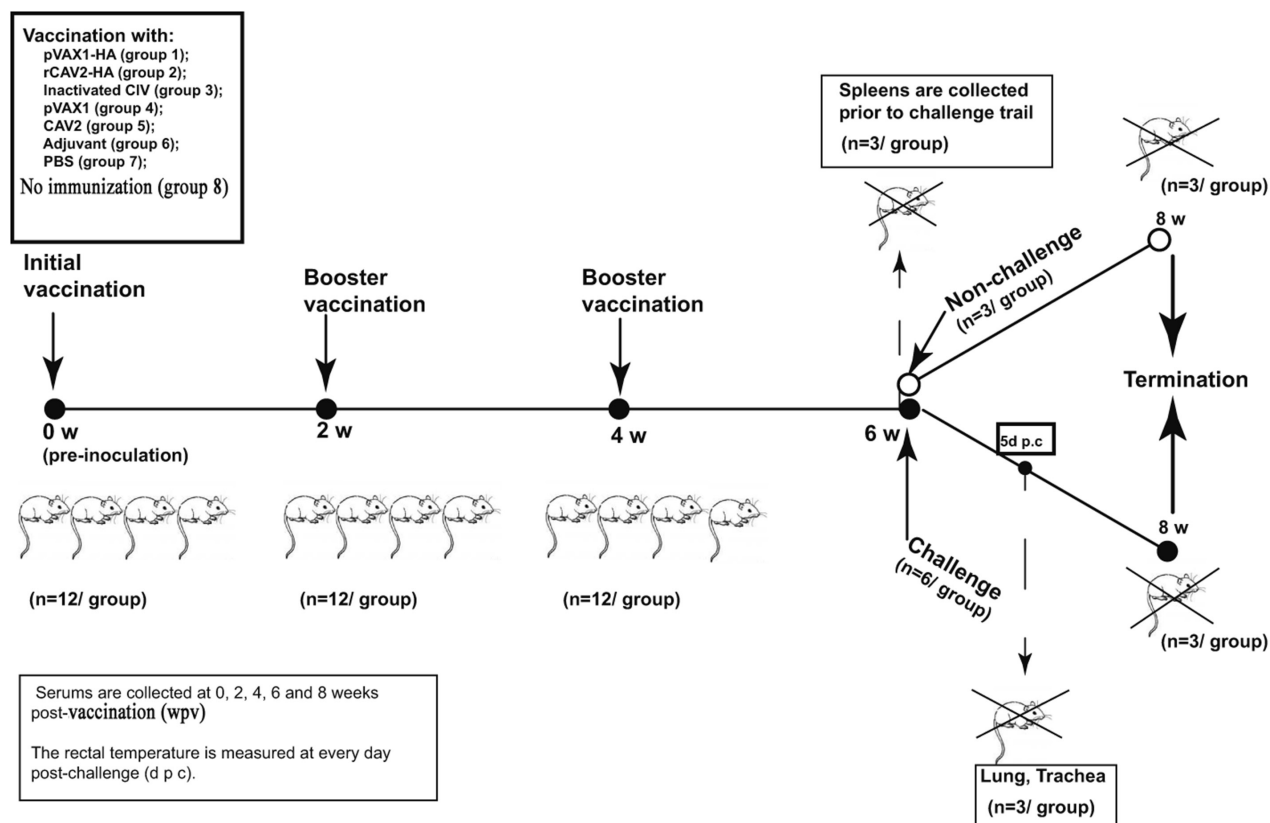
Vaccination with:
pVAX1-HA (group 1);
rCAV2-HA (group 2);
Inactivated CIV (group 3);
pVAX1 (group 4);
CAV2 (group 5);
Adjuvant (group 6);
PBS (group 7);
No immunization (group 8)

Spleens are collected prior to challenge trail
(n=3/ group)

(n=3/ group)

8 w

Initial vaccination

Booster vaccination

Booster vaccination

Non-challenge
(n=3/ group)

Termination

0 w
(pre-inoculation)

2 w

4 w

6 w

5d p.c

8 w

(n=12/ group)

(n=12/ group)

(n=12/ group)

Challenge
(n=6/ group)

(n=3/ group)

Serums are collected at 0, 2, 4, 6 and 8 weeks post-vaccination (wpv)

The rectal temperature is measured at every day post-challenge (d p c).

Lung, Trachea
(n=3/ group)